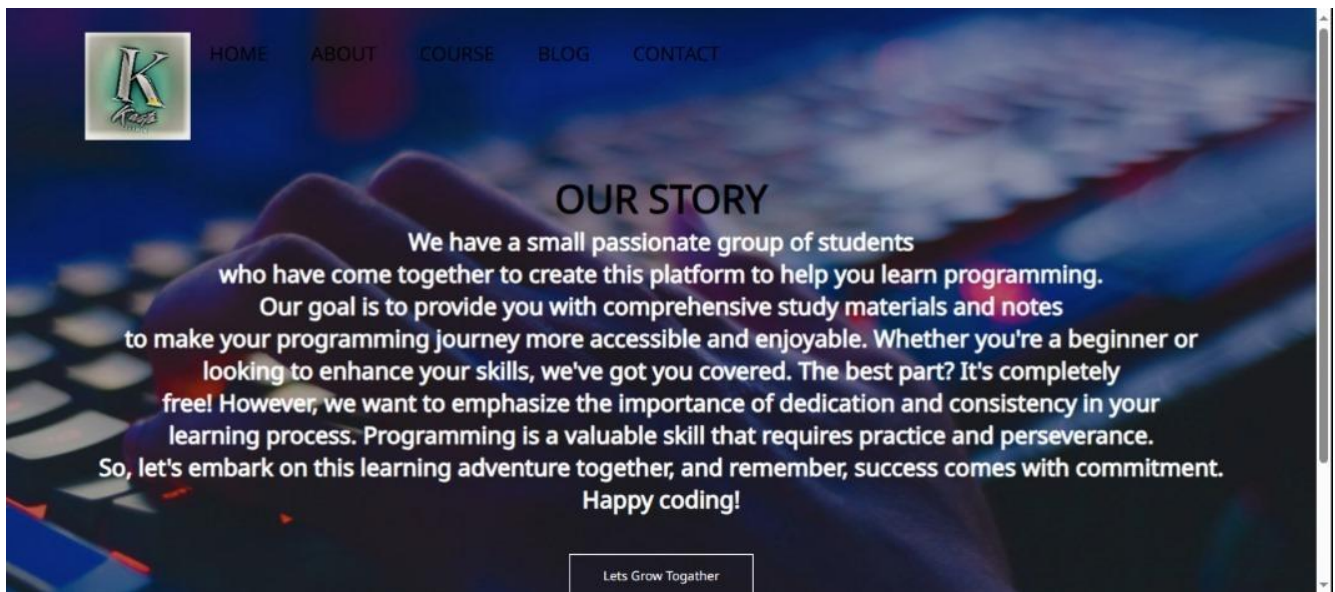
K

HOME ABOUT COURSE BLOG CONTACT

OUR STORY

We have a small passionate group of students who have come together to create this platform to help you learn programming. Our goal is to provide you with comprehensive study materials and notes to make your programming journey more accessible and enjoyable. Whether you're a beginner or looking to enhance your skills, we've got you covered. The best part? It's completely free! However, we want to emphasize the importance of dedication and consistency in your learning process. Programming is a valuable skill that requires practice and perseverance. So, let's embark on this learning adventure together, and remember, success comes with commitment. Happy coding!

Lets Grow Togather